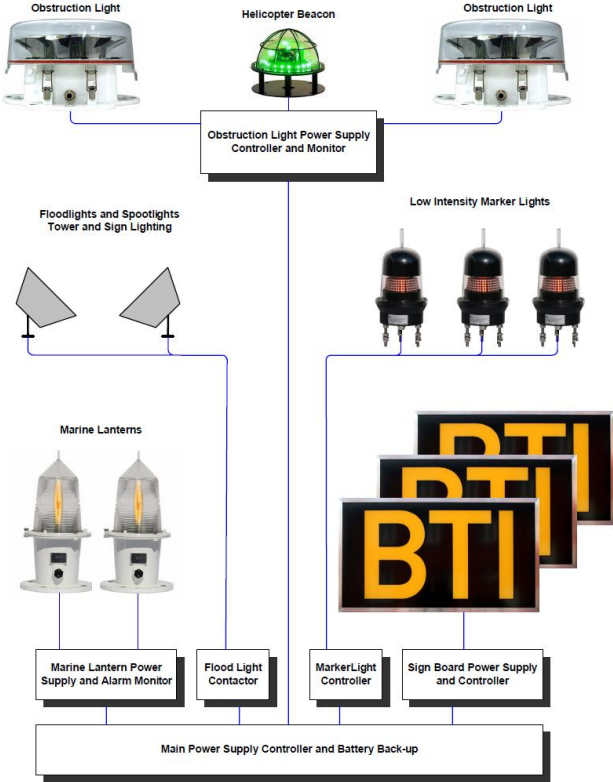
Obstruction Light

Helicopter Beacon

Obstruction Light

Obstruction Light Power Supply Controller and Monitor

Floodlights and Spotlights Tower and Sign Lighting

Low Intensity Marker Lights

Marine Lanterns

BTI

BTI

BTI

Marine Lantern Power Supply and Alarm Monitor

Flood Light Contactor

MarkerLight Controller

Sign Board Power Supply and Controller

Main Power Supply Controller and Battery Back-up